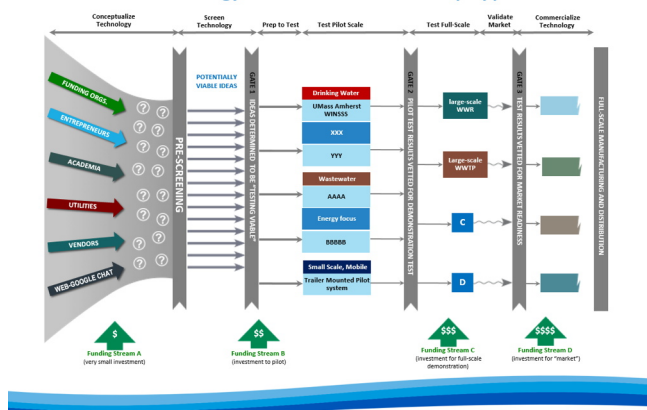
Conceptualize Technology

Screen Technology

Prep to Test

Test Pilot Scale

Test Full-Scale

Validate Market

Commercialize Technology

FUNDING ORGS.

ENTREPRENEURS

ACADEMIA

UTILITIES

VENDORS

WEB-GOOGLE CHAT

PRE-SCREENING

POTENTIALLY VIABLE IDEAS

GATE 1 IDEAS DETERMINED TO BE "TESTING VIABLE"

Drinking Water

UMass Amherst WINSSS

XXX

YYY

Wastewater

AAAA

Energy focus

BBBBB

Small Scale, Mobile

Trailer Mounted Pilot system

GATE 2 PILOT TEST RESULTS VETTED FOR DEMONSTRATION TEST

large-scale WWR

Large-scale WWTP

C

D

GATE 3 TEST RESULTS VETTED FOR MARKET READINESS

FULL-SCALE MANUFACTURING AND DISTRIBUTION

$

Funding Stream A
(very small investment)

$$

Funding Stream B
(investment to pilot)

$$$

Funding Stream C
(investment for full-scale demonstration)

$$$$

Funding Stream D
(investment for "market")